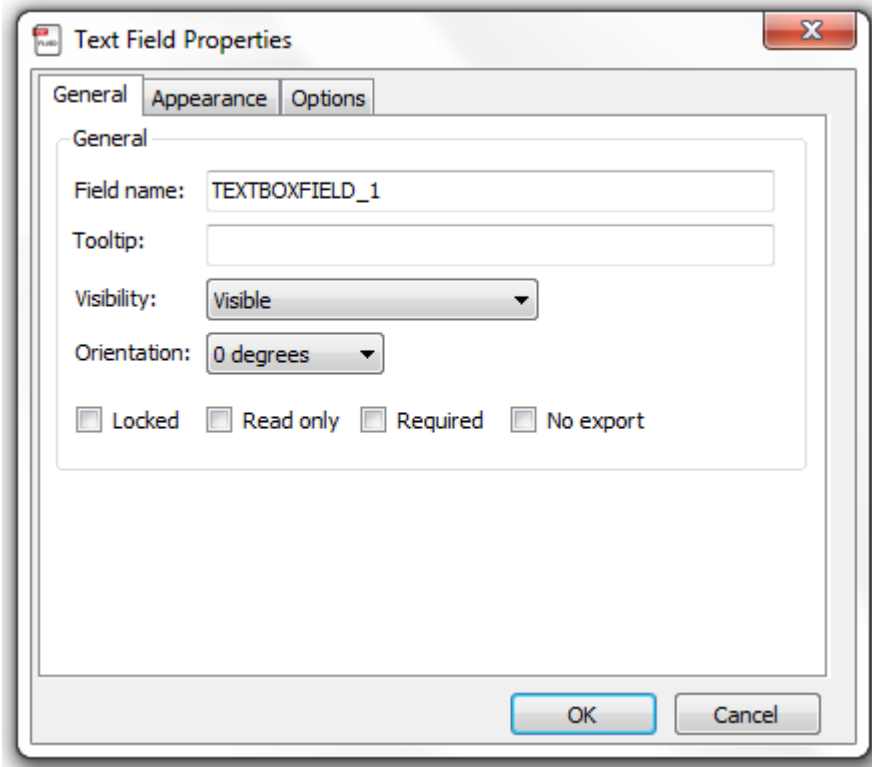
Text Field Properties

General | Appearance | Options

General

Field name: TEXTBOXFIELD_1

Tooltip:

Visibility: Visible

Orientation: 0 degrees

Locked   Read only   Required   No export

OK   Cancel